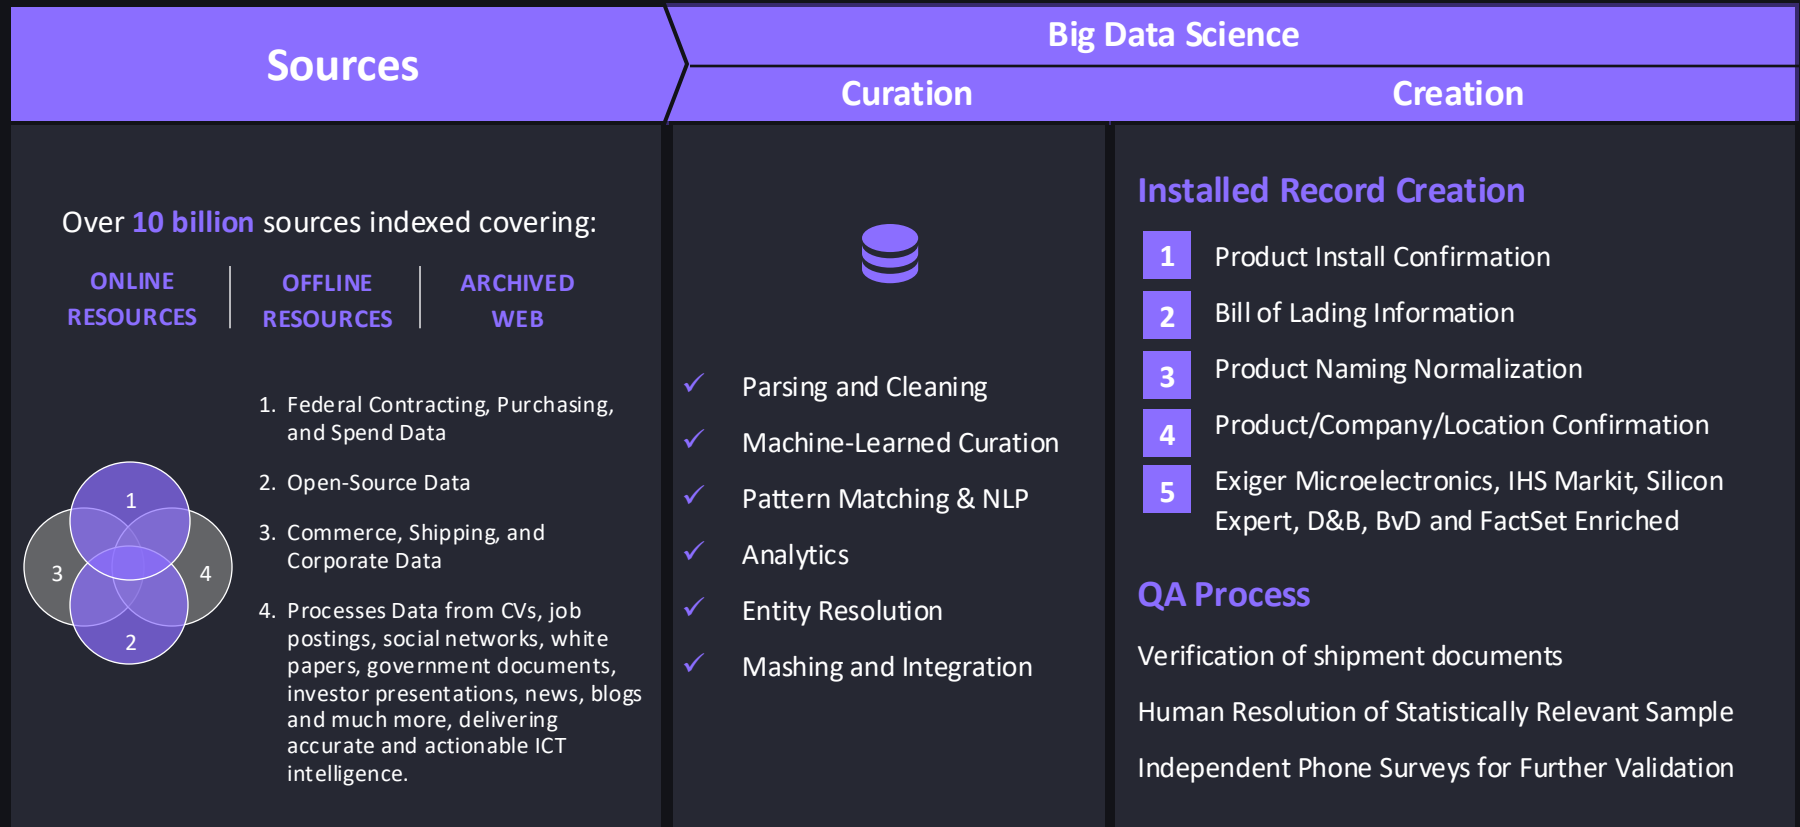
Sources

Big Data Science

Curation

Creation

Over 10 billion sources indexed covering:

ONLINE RESOURCES

OFFLINE RESOURCES

ARCHIVED WEB

1
3
4
2

1. Federal Contracting, Purchasing, and Spend Data

2. Open-Source Data

3. Commerce, Shipping, and Corporate Data

4. Processes Data from CVs, job postings, social networks, white papers, government documents, investor presentations, news, blogs and much more, delivering accurate and actionable ICT intelligence.

✓ Parsing and Cleaning

✓ Machine-Learned Curation

✓ Pattern Matching & NLP

✓ Analytics

✓ Entity Resolution

✓ Mashing and Integration

Installed Record Creation

1 Product Install Confirmation

2 Bill of Lading Information

3 Product Naming Normalization

4 Product/Company/Location Confirmation

5 Exiger Microelectronics, IHS Markit, Silicon Expert, D&B, BvD and FactSet Enriched

QA Process

Verification of shipment documents

Human Resolution of Statistically Relevant Sample

Independent Phone Surveys for Further Validation